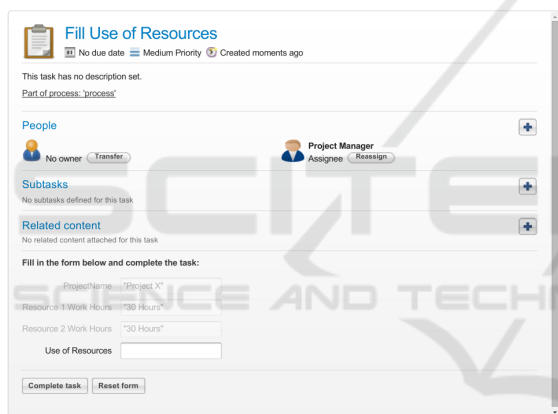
Fill Use of Resources

No due date Medium Priority Created moments ago

This task has no description set.

Part of process: 'process'

People

No owner Transfer

Project Manager
Assignee Reassign

Subtasks
No subtasks defined for this task

Related content
No related content attached for this task

Fill in the form below and complete the task:

ProjectName "Project X"
Resource 1 Work Hours "30 Hours"
Resource 2 Work Hours "30 Hours"
Use of Resources

Complete task Reset form

SCITEPRESS
SCIENCE AND TECHNOLOGY